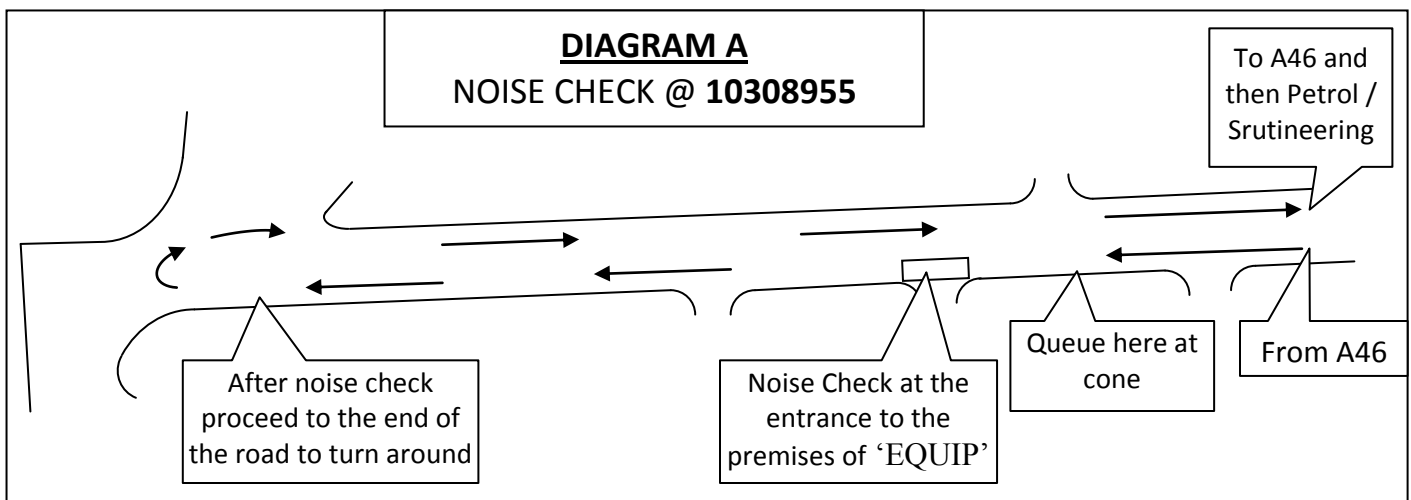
DIAGRAM A
NOISE CHECK @ **10308955**

To A46 and then Petrol / Srutineering

Queue here at cone

From A46

After noise check proceed to the end of the road to turn around

Noise Check at the entrance to the premises of 'EQUIP'